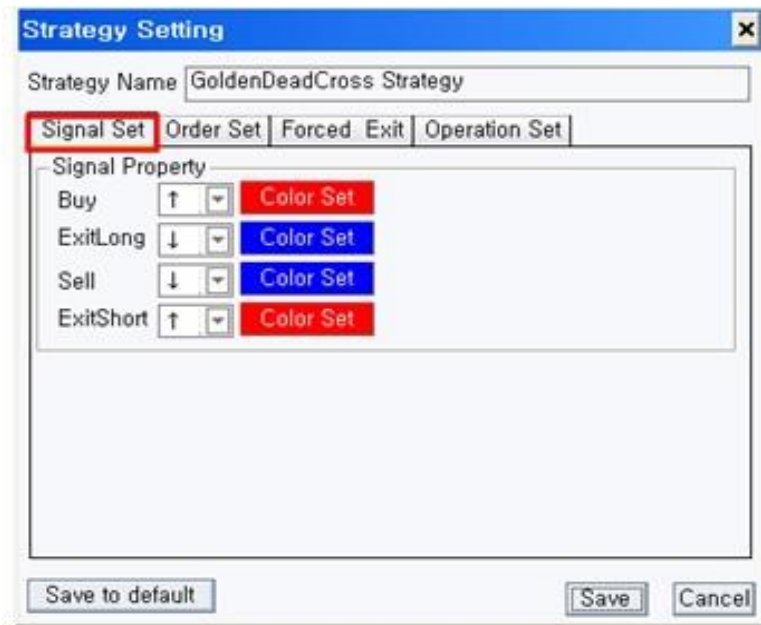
Strategy Setting ×

Strategy Name GoldenDeadCross Strategy

Signal Set | Order Set | Forced Exit | Operation Set

Signal Property

Buy ↑ Color Set

ExitLong ↓ Color Set

Sell ↓ Color Set

ExitShort ↑ Color Set

Save to default

Save Cancel